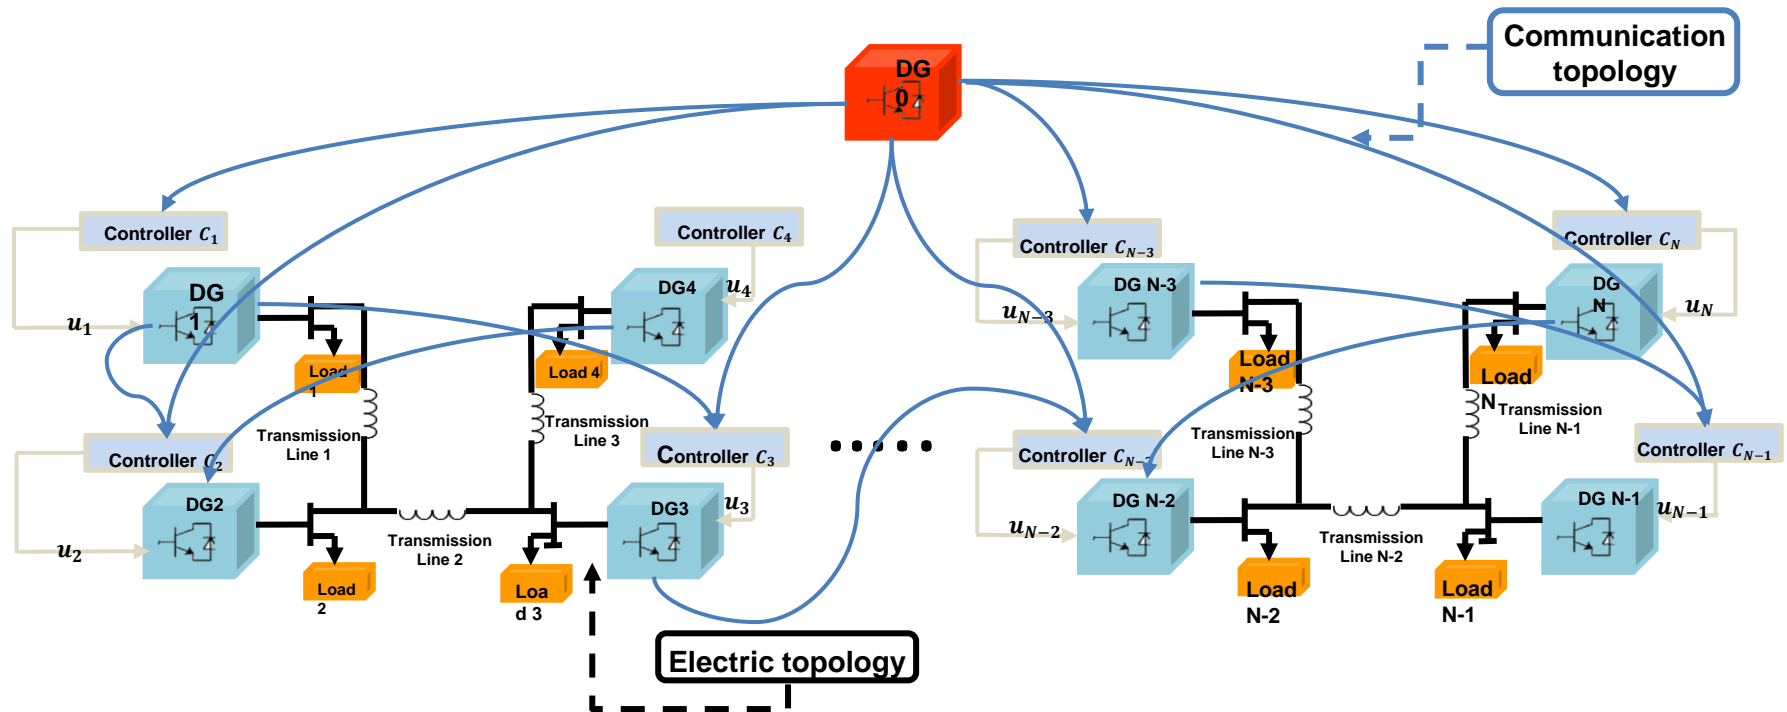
Communication topology

DG 0

Controller $C_1$

DG 1

$u_1$

Load 1

Transmission Line 1

Controller $C_2$

DG2

$u_2$

Load 2

Transmission Line 2

Controller $C_4$

DG4

$u_4$

Load 4

Transmission Line 3

Controller $C_3$

DG3

$u_3$

Loa d 3

Electric topology

Controller $C_{N-3}$

DG N-3

$u_{N-3}$

Load N-3

Transmission Line N-3

Controller $C_{N-2}$

DG N-2

$u_{N-2}$

Load N-2

Transmission Line N-2

Controller $C_N$

DG N

$u_N$

Load N

Transmission Line N-1

Controller $C_{N-1}$

DG N-1

$u_{N-1}$

Load N-1